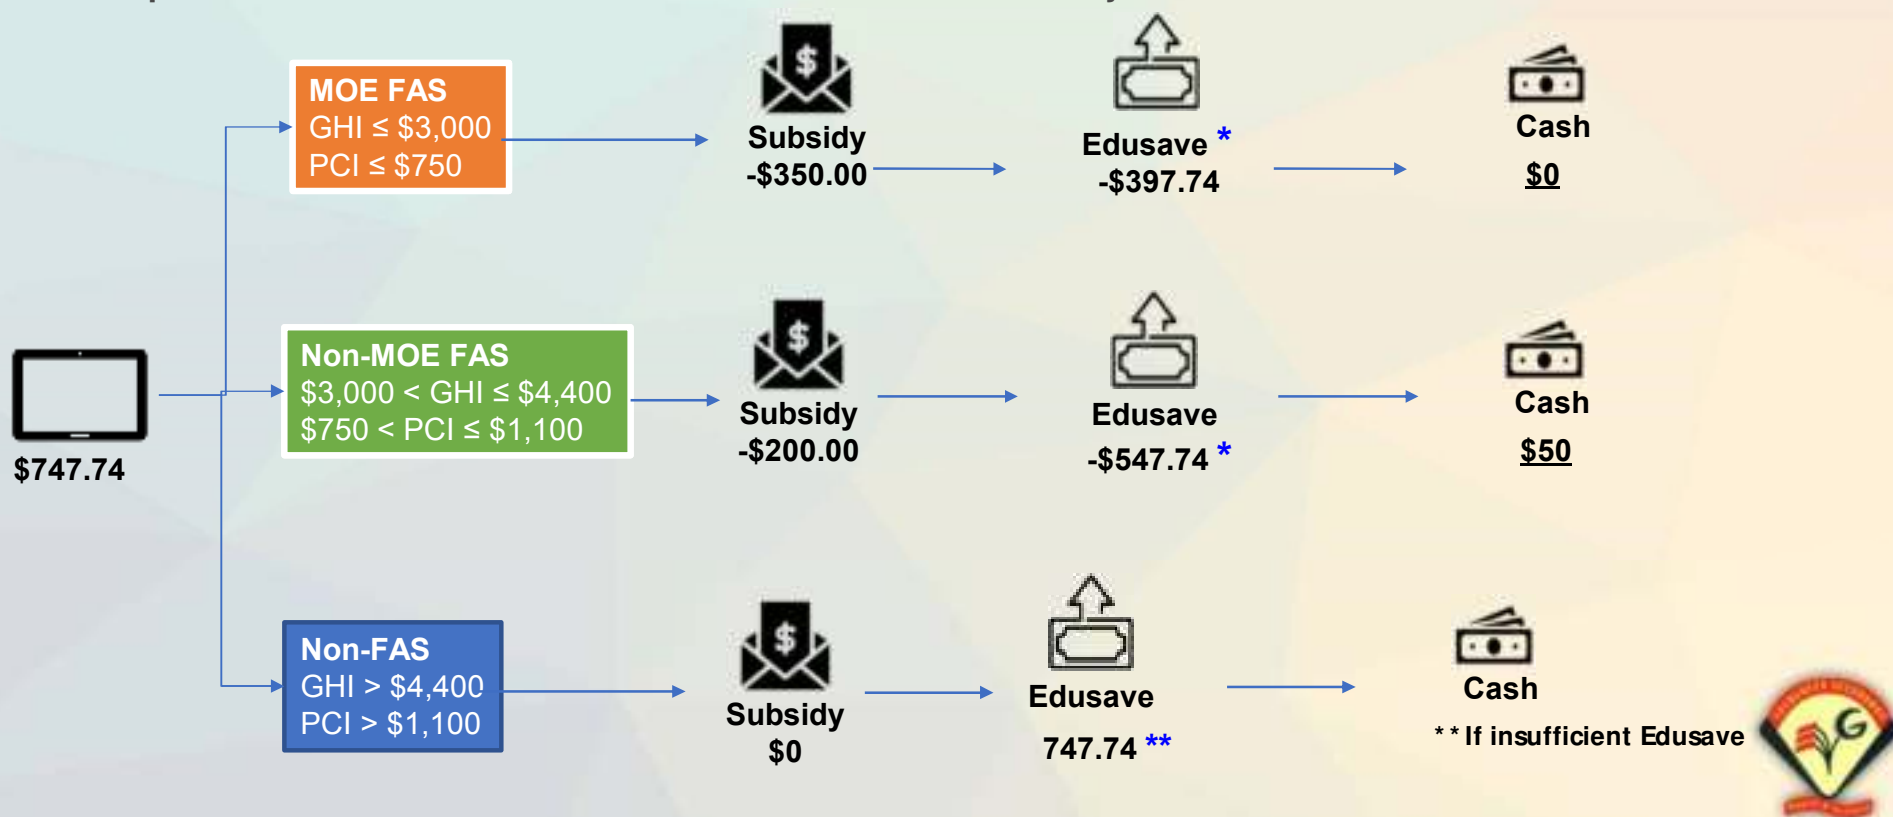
$747.74

MOE FAS
GHI ≤ $3,000
PCI ≤ $750

Subsidy
-$350.00

Edusave *
-$397.74

Cash
$0

Non-MOE FAS
$3,000 < GHI ≤ $4,400
$750 < PCI ≤ $1,100

Subsidy
-$200.00

Edusave
-$547.74 *

Cash
$50

Non-FAS
GHI > $4,400
PCI > $1,100

Subsidy
$0

Edusave
747.74 **

Cash
** If insufficient Edusave